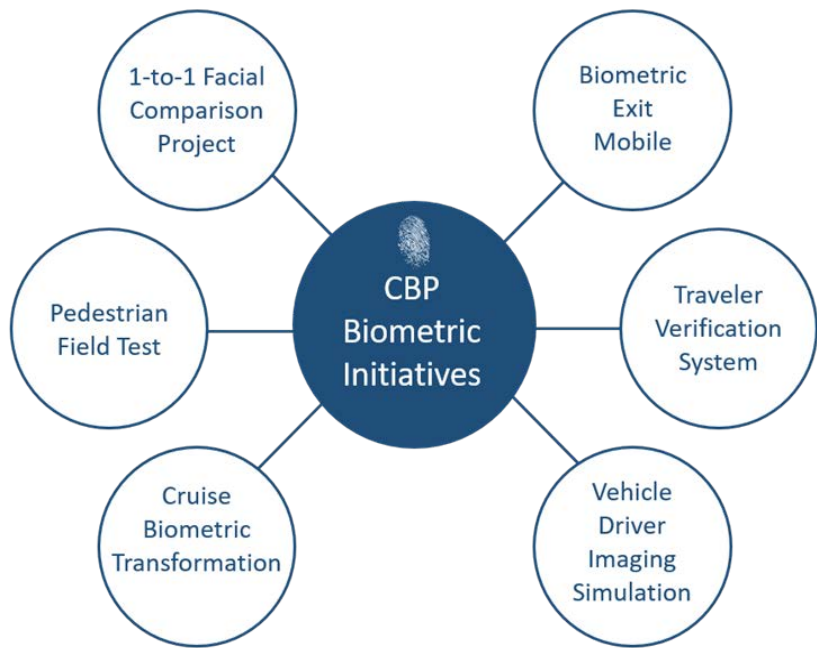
CBP Biometric Initiatives

1-to-1 Facial Comparison Project

Biometric Exit Mobile

Pedestrian Field Test

Traveler Verification System

Cruise Biometric Transformation

Vehicle Driver Imaging Simulation